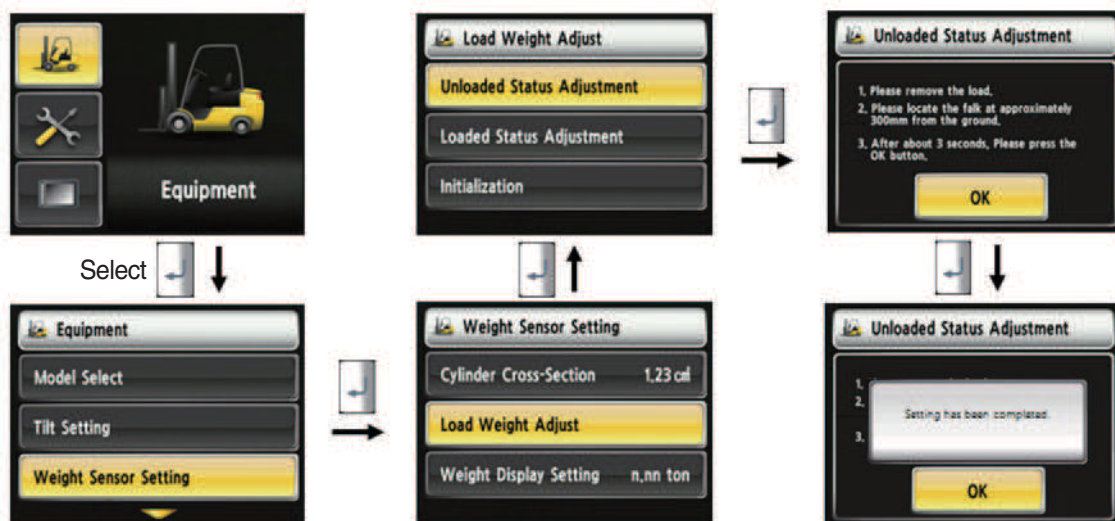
Equipment

Select

Equipment

Model Select

Tilt Setting

Weight Sensor Setting

Load Weight Adjust

Unloaded Status Adjustment

Loaded Status Adjustment

Initialization

Weight Sensor Setting

Cylinder Cross-Section 1.23 ㎠

Load Weight Adjust

Weight Display Setting n.nn ton

Unloaded Status Adjustment

1. Please remove the load.

2. Please locate the falk at approximately 300mm from the ground.

3. After about 3 seconds, Please press the OK button.

OK

Unloaded Status Adjustment

1.

2.

3.

Setting has been completed.

OK